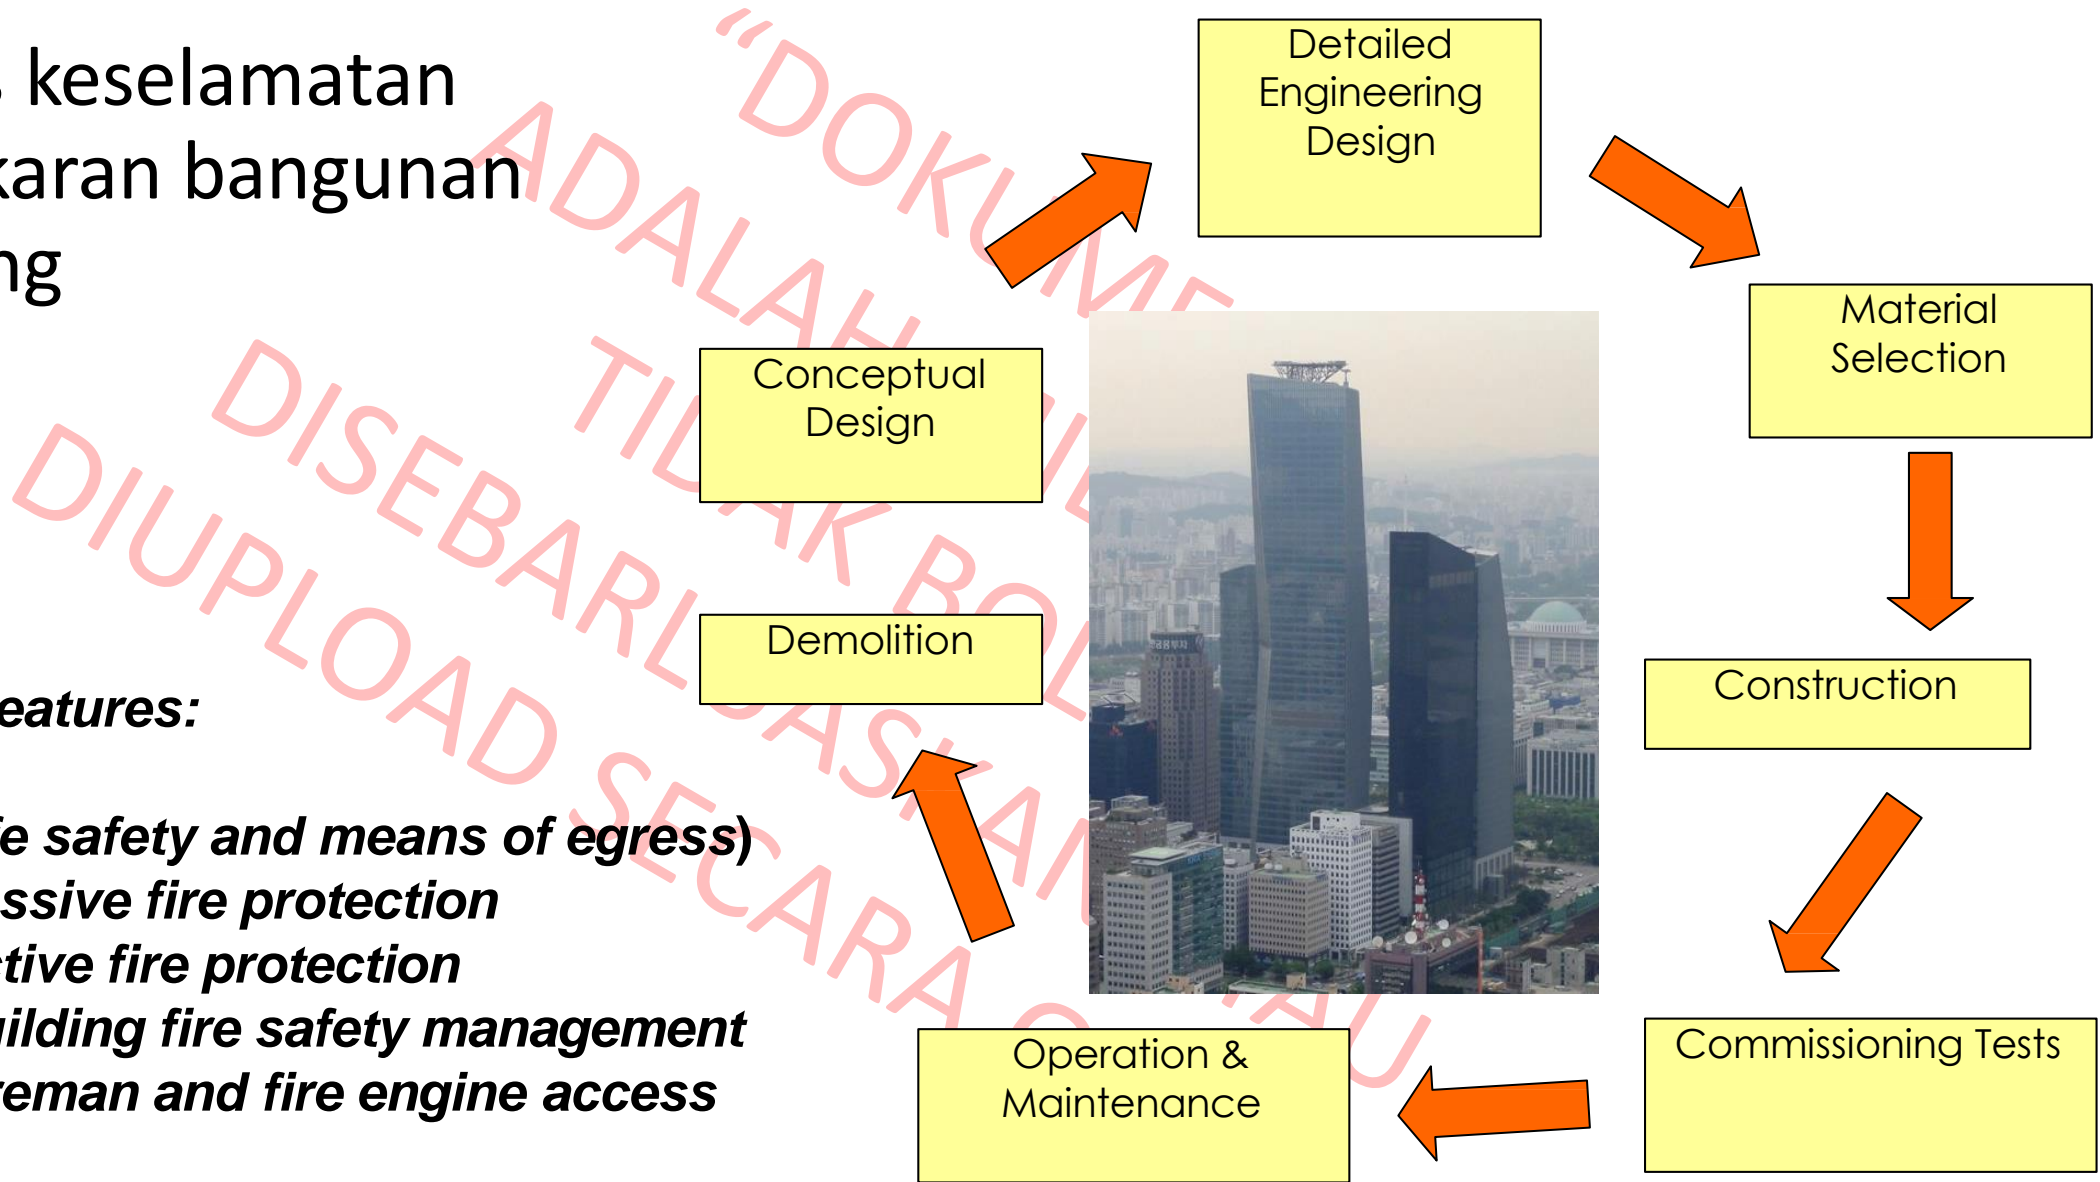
keselamatan
karan bangunan
ng

eatures:

fe safety and means of egress)
ssive fire protection
tive fire protection
ilding fire safety management
reman and fire engine access

Detailed Engineering Design

Material Selection

Construction

Commissioning Tests

Operation & Maintenance

Demolition

Conceptual Design

"DOKUMEN ADALAH TIDAK BOLEH DISEBARLUASKAN DIUPLOAD SECARA SECARA ATAU